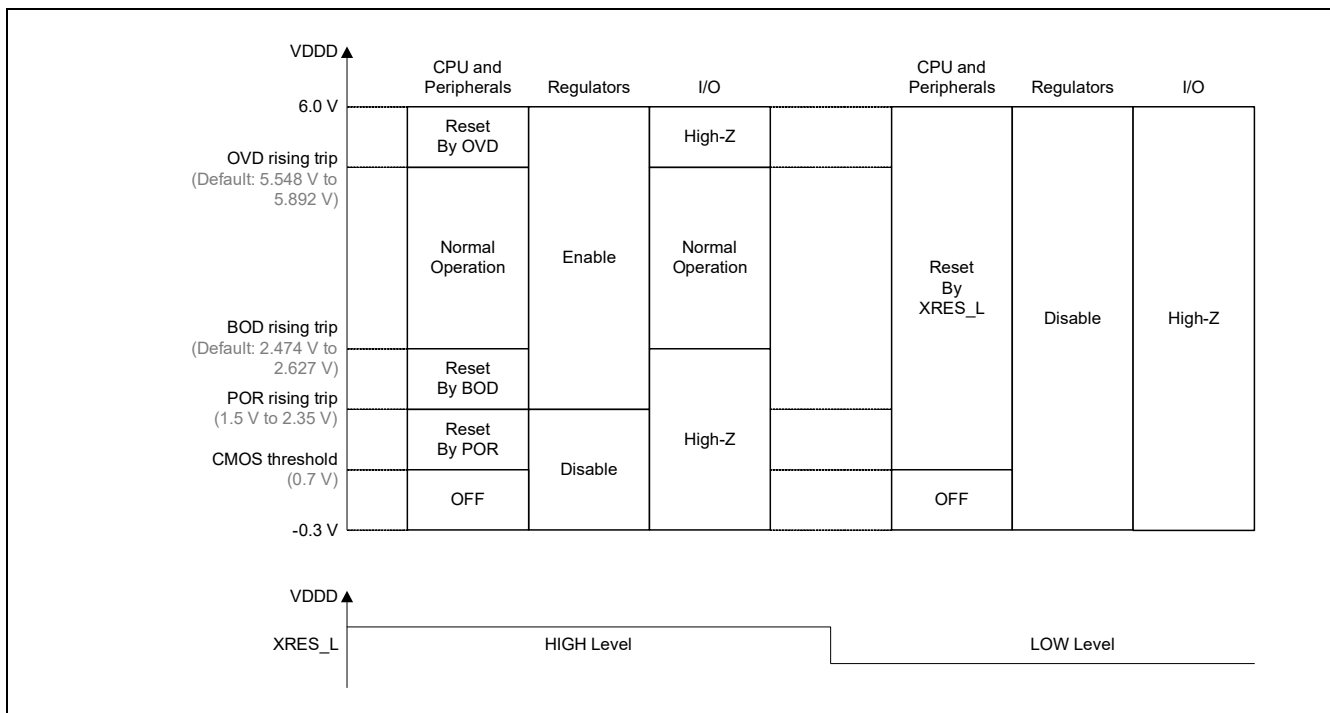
VDDD

| | CPU and Peripherals | Regulators | I/O | | CPU and Peripherals | Regulators | I/O |
|---|---|---|---|---|---|---|---|
| 6.0 V | Reset By OVD | Enable | High-Z | | Reset By XRES_L | Disable | High-Z |
| OVD rising trip (Default: 5.548 V to 5.892 V) | Normal Operation | | Normal Operation | | | | |
| BOD rising trip (Default: 2.474 V to 2.627 V) | Reset By BOD | | High-Z | | | | |
| POR rising trip (1.5 V to 2.35 V) | Reset By POR | Disable | | | | | |
| CMOS threshold (0.7 V) | OFF | | | | OFF | | |
| -0.3 V | | | | | | | |

VDDD

XRES_L

HIGH Level

LOW Level